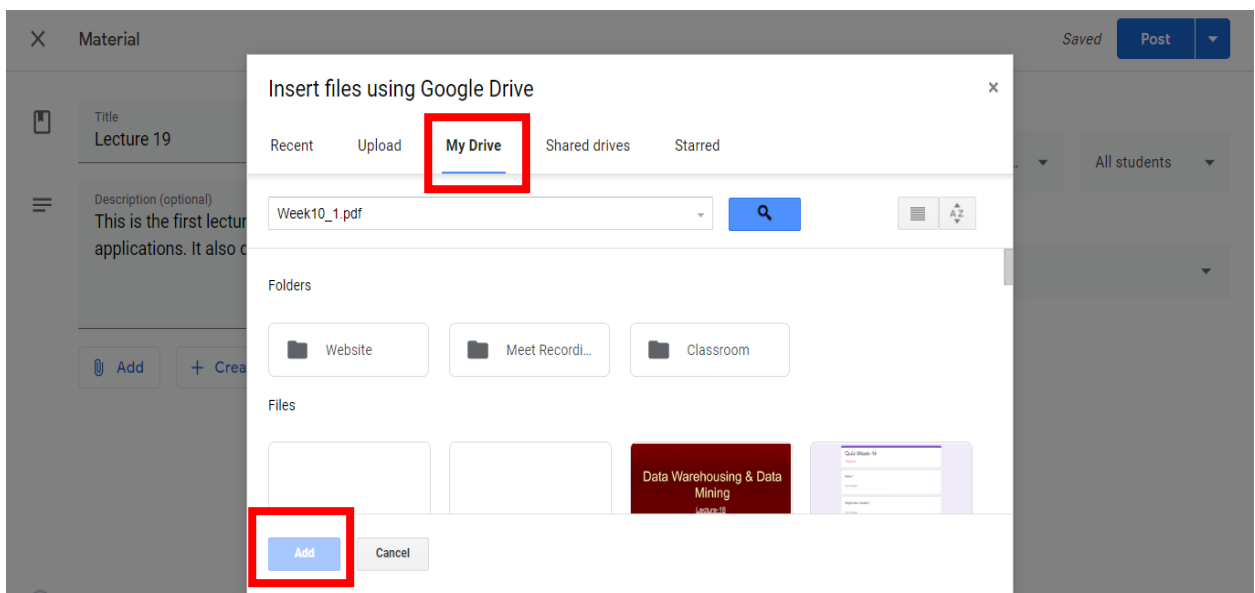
Material

Saved Post

Title
Lecture 19

Description (optional)
This is the first lectur
applications. It also c

Add + Crea

All students

Insert files using Google Drive ×

Recent Upload My Drive Shared drives Starred

Week10_1.pdf

Folders

Website Meet Recordi... Classroom

Files

Data Warehousing & Data Mining
Lecture-10

Quiz Week 14

Add Cancel